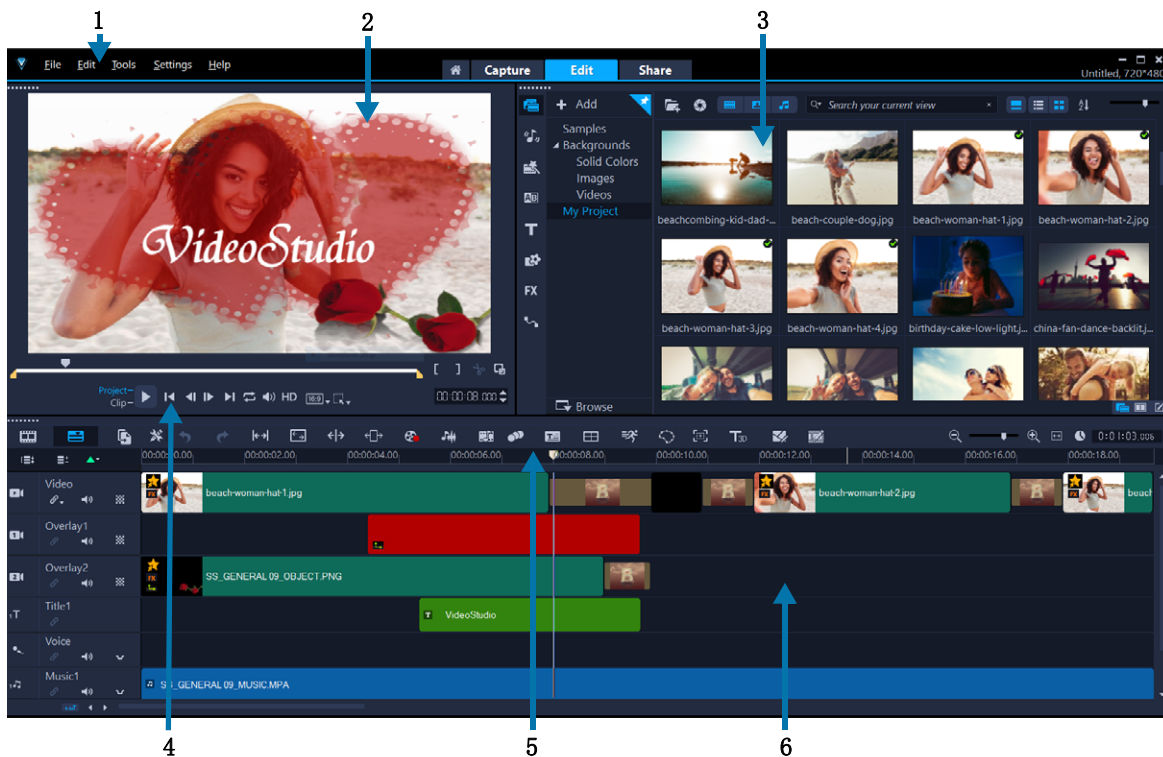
1
2
3

File Edit Tools Settings Help

Capture Edit Share

Untitled, 720*480

VideoStudio

+ Add

Samples
Backgrounds
Solid Colors
Images
Videos
My Project

Search your current view

beachcombing-kid-dad-...
beach-couple-dog.jpg
beach-woman-hat-1.jpg
beach-woman-hat-2.jpg
beach-woman-hat-3.jpg
beach-woman-hat-4.jpg
birthday-cake-low-light.j...
china-fan-dance-backlit.jp...

Browse

Project–
Clip–

HD

00:00:08:000

00:00:00:00
00:00:02:00
00:00:04:00
00:00:06:00
00:00:08:00
00:00:10:00
00:00:12:00
00:00:14:00
00:00:16:00
00:00:18:00

0:01:03:006

Video
beach-woman-hat-1.jpg
beach-woman-hat-2.jpg
beach

Overlay1

Overlay2
SS_GENERAL 09_OBJECT.PNG

Title1
VideoStudio

Voice

Music1
SS_GENERAL 09_MUSIC.MPA

4
5
6